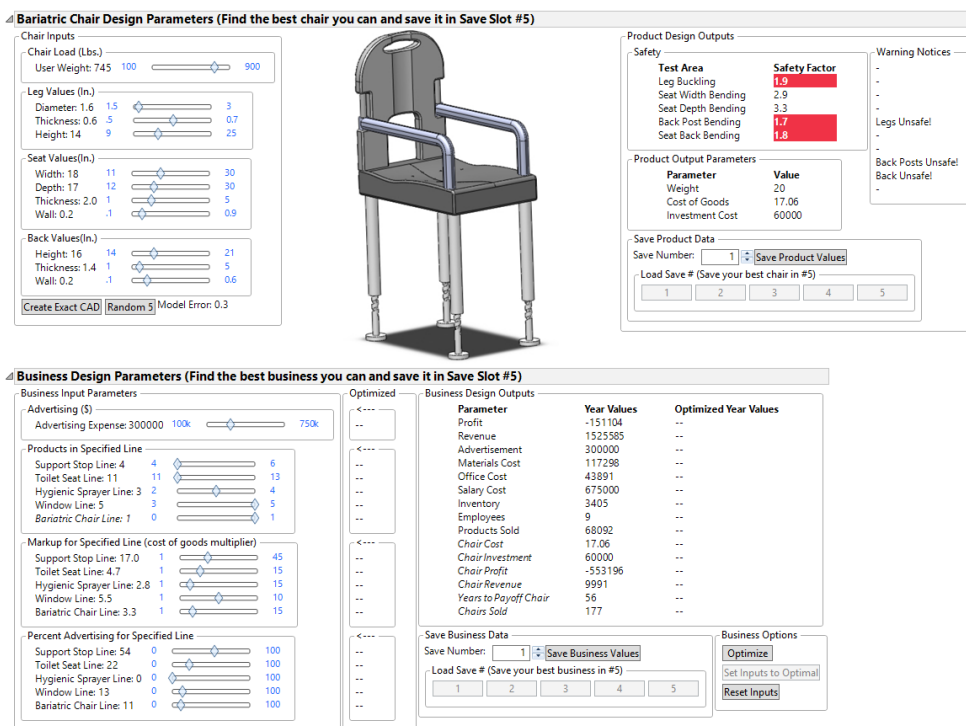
Bariatric Chair Design Parameters (Find the best chair you can and save it in Save Slot #5)

Chair Inputs

Chair Load (Lbs.)
User Weight: 745 100 900

Leg Values (In.)
Diameter: 1.6 1.5 3
Thickness: 0.6 .5 0.7
Height: 14 9 25

Seat Values(In.)
Width: 18 11 30
Depth: 17 12 30
Thickness: 2.0 1 5
Wall: 0.2 .1 0.9

Back Values(In.)
Height: 16 14 21
Thickness: 1.4 1 5
Wall: 0.2 .1 0.6

Create Exact CAD Random 5 Model Error: 0.3

Product Design Outputs

Safety

| Test Area | Safety Factor |
|---|---|
| Leg Buckling | 1.9 |
| Seat Width Bending | 2.9 |
| Seat Depth Bending | 3.3 |
| Back Post Bending | 1.7 |
| Seat Back Bending | 1.8 |

Warning Notices
-
-
-
-
Legs Unsafe!
-
-
Back Posts Unsafe!
Back Unsafe!
-

Product Output Parameters

| Parameter | Value |
|---|---|
| Weight | 20 |
| Cost of Goods | 17.06 |
| Investment Cost | 60000 |

Save Product Data
Save Number: 1 Save Product Values
Load Save # (Save your best chair in #5)
1 2 3 4 5

Business Design Parameters (Find the best business you can and save it in Save Slot #5)

Business Input Parameters

Advertising ($)
Advertising Expense: 300000 100k 750k

Products in Specified Line
Support Stop Line: 4 4 6
Toilet Seat Line: 11 11 13
Hygienic Sprayer Line: 3 2 4
Window Line: 5 3 5
Bariatric Chair Line: 1 0 1

Markup for Specified Line (cost of goods multiplier)
Support Stop Line: 17.0 1 45
Toilet Seat Line: 4.7 1 15
Hygienic Sprayer Line: 2.8 1 15
Window Line: 5.5 1 10
Bariatric Chair Line: 3.3 1 15

Percent Advertising for Specified Line
Support Stop Line: 54 0 100
Toilet Seat Line: 22 0 100
Hygienic Sprayer Line: 0 0 100
Window Line: 13 0 100
Bariatric Chair Line: 11 0 100

Optimized
<----
--
<----
--
--
--
--
--
<----
--
--
--
--
--
<----
--
--
--
--
--

Business Design Outputs

| Parameter | Year Values | Optimized Year Values |
|---|---|---|
| Profit | -151104 | -- |
| Revenue | 1525585 | -- |
| Advertisement | 300000 | -- |
| Materials Cost | 117298 | -- |
| Office Cost | 43891 | -- |
| Salary Cost | 675000 | -- |
| Inventory | 3405 | -- |
| Employees | 9 | -- |
| Products Sold | 68092 | -- |
| Chair Cost | 17.06 | -- |
| Chair Investment | 60000 | -- |
| Chair Profit | -553196 | -- |
| Chair Revenue | 9991 | -- |
| Years to Payoff Chair | 56 | -- |
| Chairs Sold | 177 | -- |

Save Business Data
Save Number: 1 Save Business Values
Load Save # (Save your best business in #5)
1 2 3 4 5

Business Options
Optimize
Set Inputs to Optimal
Reset Inputs